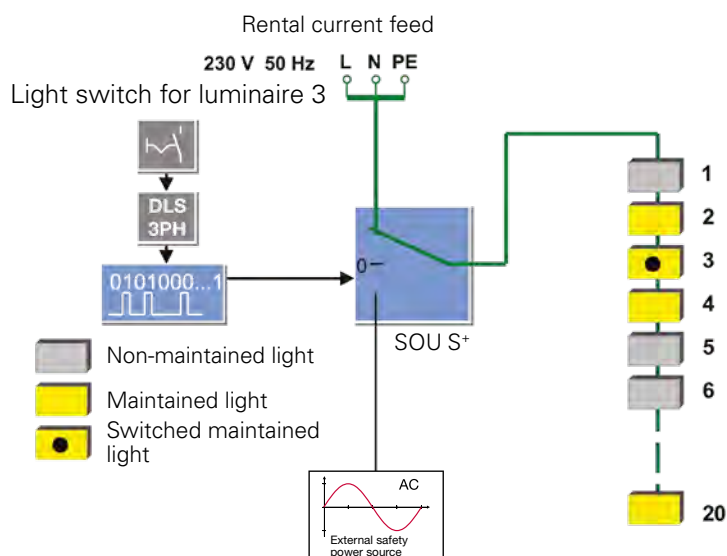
Rental current feed

230 V 50 Hz L N PE

Light switch for luminaire 3

DLS
3PH

0101000...1

0

SOU S$^+$

Non-maintained light

Maintained light

Switched maintained light

AC

External safety power source

1

2

3

4

5

6

20